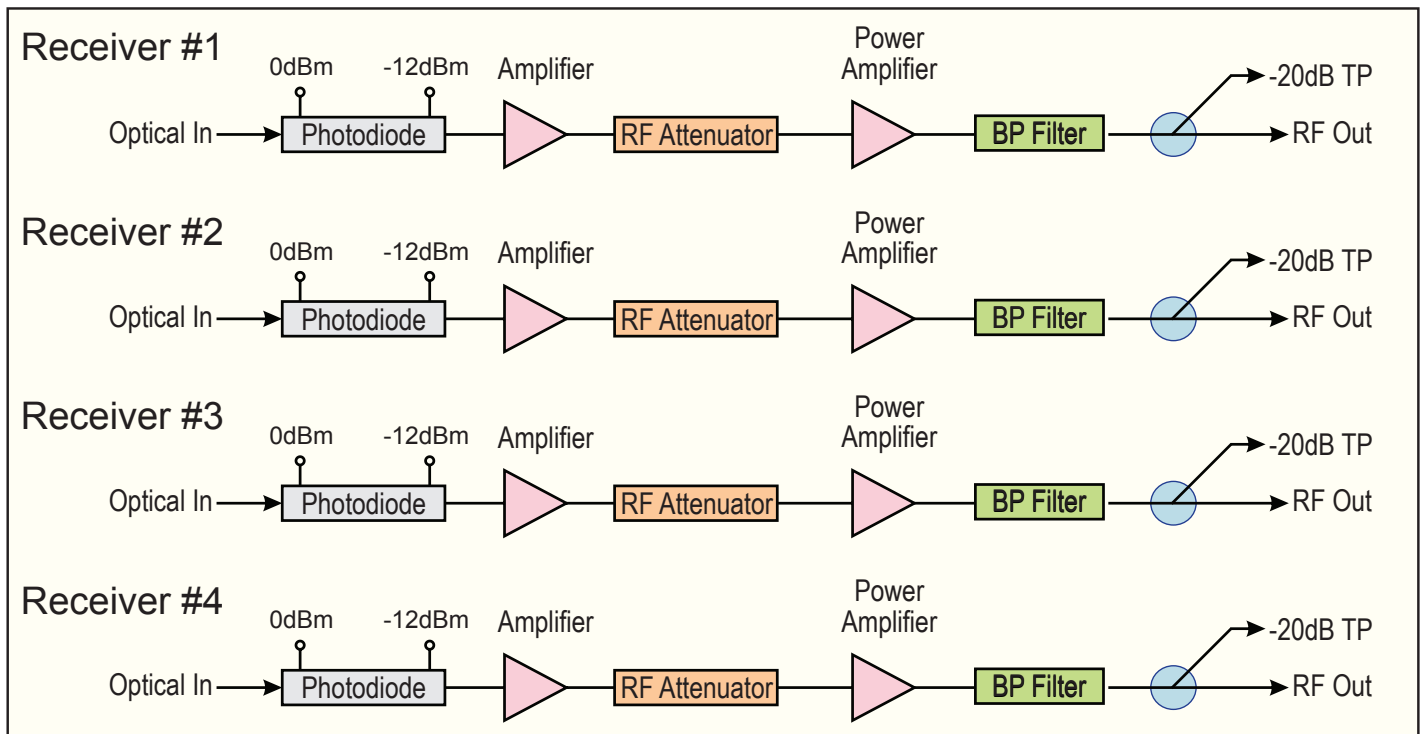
Receiver #1

0dBm -12dBm Amplifier Power Amplifier -20dB TP

Optical In Photodiode RF Attenuator BP Filter RF Out

Receiver #2

0dBm -12dBm Amplifier Power Amplifier -20dB TP

Optical In Photodiode RF Attenuator BP Filter RF Out

Receiver #3

0dBm -12dBm Amplifier Power Amplifier -20dB TP

Optical In Photodiode RF Attenuator BP Filter RF Out

Receiver #4

0dBm -12dBm Amplifier Power Amplifier -20dB TP

Optical In Photodiode RF Attenuator BP Filter RF Out